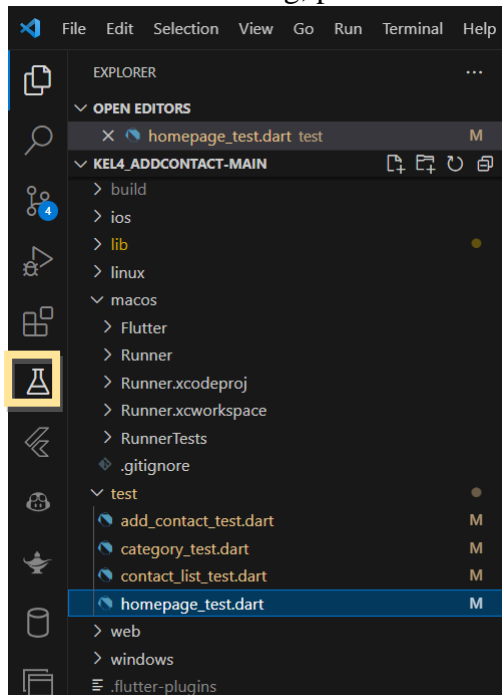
File Edit Selection View Go Run Terminal Help

EXPLORER ...

OPEN EDITORS

homepage_test.dart test M

KEL4_ADDCONTACT-MAIN

build
ios
lib
linux
macos
Flutter
Runner
Runner.xcodeproj
Runner.xcworkspace
RunnerTests
.gitignore
test
add_contact_test.dart M
category_test.dart M
contact_list_test.dart M
homepage_test.dart M
web
windows
.flutter-plugins

4